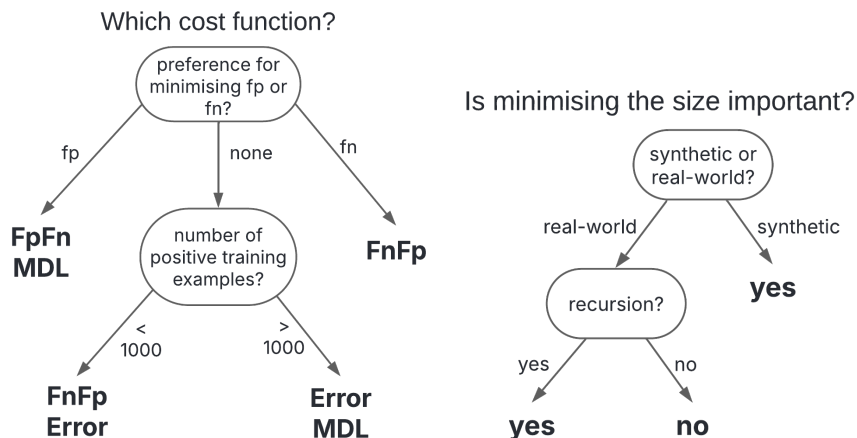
Which cost function?

preference for minimising fp or fn?

fp

none

fn

FpFn
MDL

number of positive training examples?

FnFp

< 1000

> 1000

FnFp
Error

Error
MDL

Is minimising the size important?

synthetic or real-world?

real-world

synthetic

recursion?

yes

yes

no

yes

no